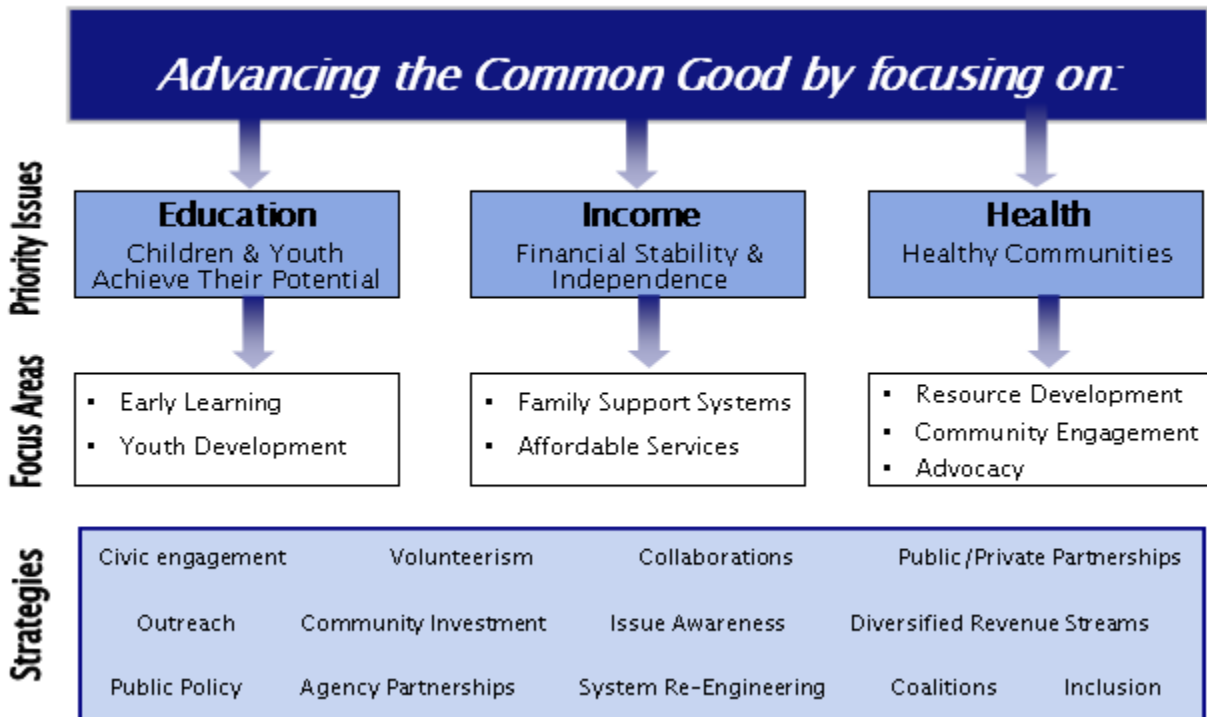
Advancing the Common Good by focusing on:

Priority Issues

Education
Children & Youth Achieve Their Potential

Income
Financial Stability & Independence

Health
Healthy Communities

Focus Areas

- Early Learning
- Youth Development

- Family Support Systems
- Affordable Services

- Resource Development
- Community Engagement
- Advocacy

Strategies

Civic engagement Volunteerism Collaborations Public/Private Partnerships

Outreach Community Investment Issue Awareness Diversified Revenue Streams

Public Policy Agency Partnerships System Re-Engineering Coalitions Inclusion